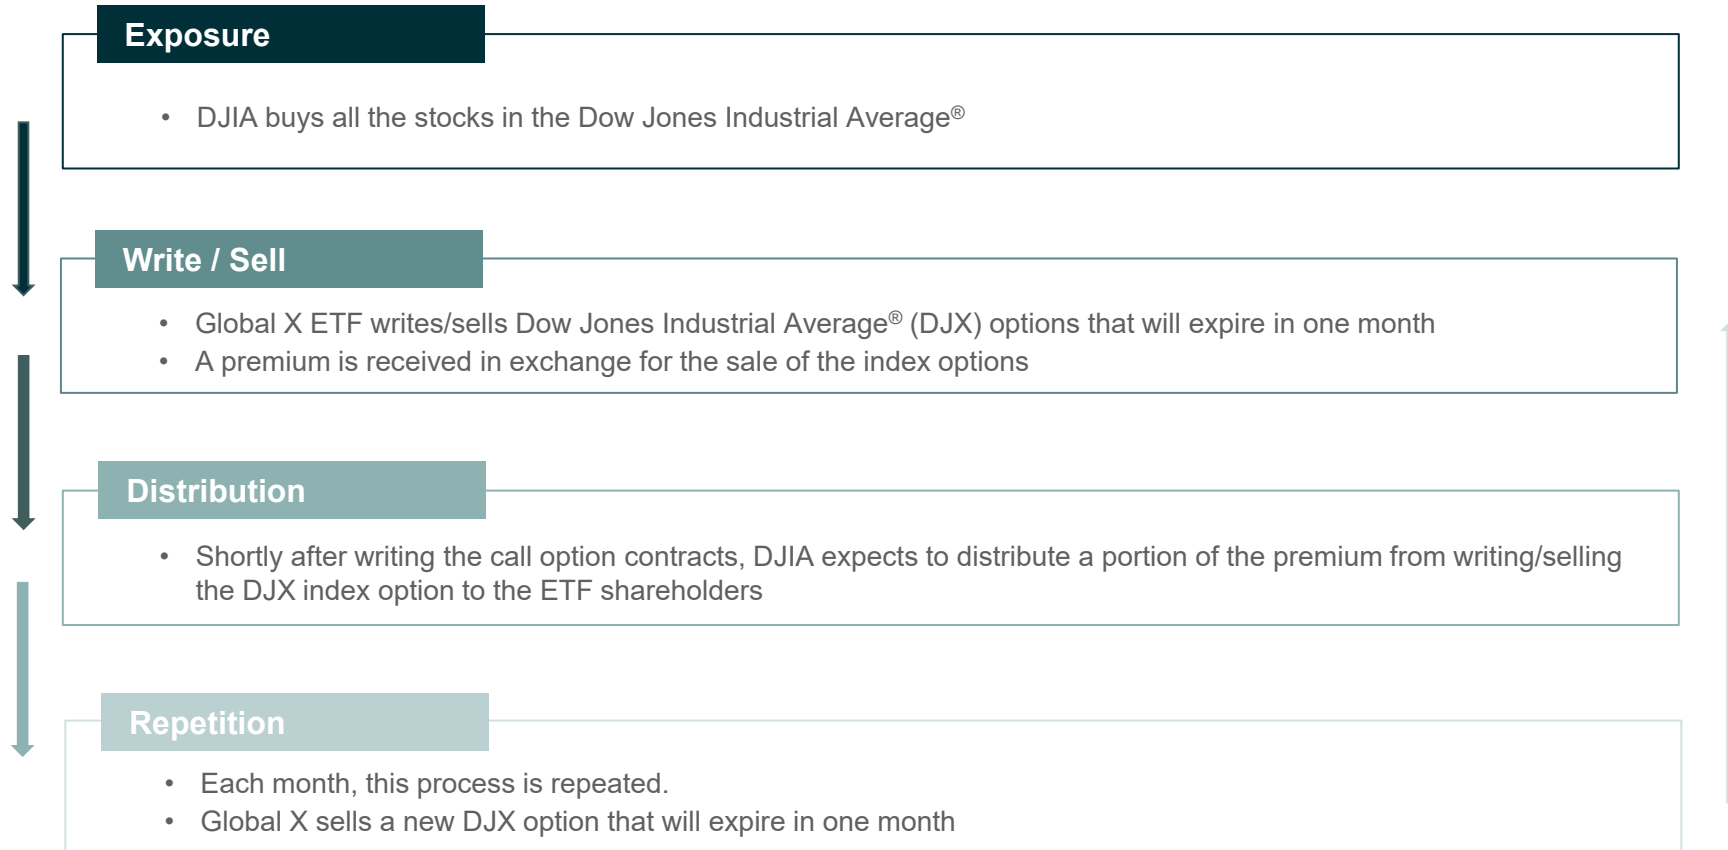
Exposure

• DJIA buys all the stocks in the Dow Jones Industrial Average®

Write / Sell

• Global X ETF writes/sells Dow Jones Industrial Average® (DJX) options that will expire in one month
• A premium is received in exchange for the sale of the index options

Distribution

• Shortly after writing the call option contracts, DJIA expects to distribute a portion of the premium from writing/selling the DJX index option to the ETF shareholders

Repetition

• Each month, this process is repeated.
• Global X sells a new DJX option that will expire in one month